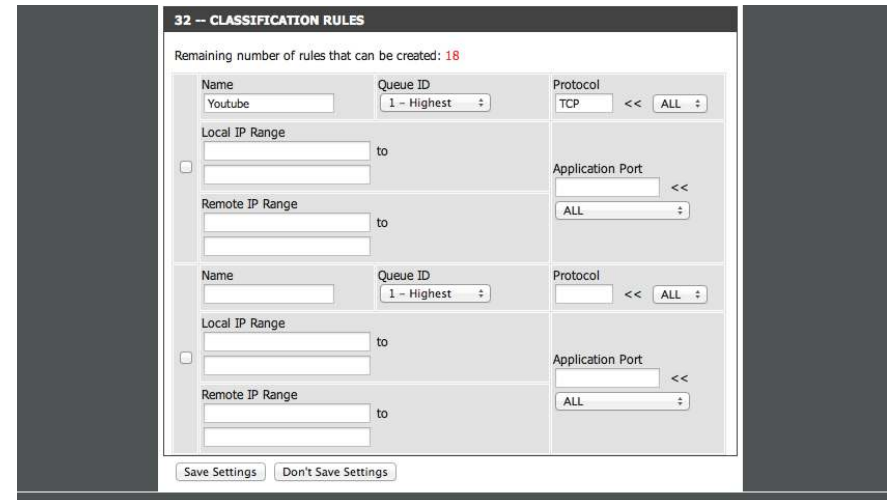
32 -- CLASSIFICATION RULES

Remaining number of rules that can be created: 18

Name
Youtube

Queue ID
1 - Highest

Protocol
TCP << ALL

Local IP Range
to

Application Port
<<
ALL

Remote IP Range
to

Name

Queue ID
1 - Highest

Protocol
<< ALL

Local IP Range
to

Application Port
<<
ALL

Remote IP Range
to

Save Settings | Don't Save Settings